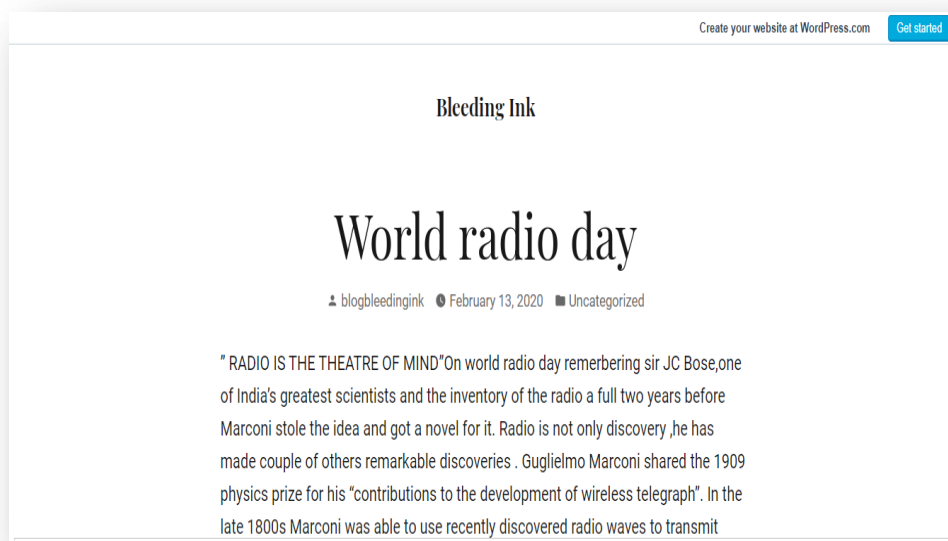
Create your website at WordPress.com Get started

Bleeding Ink

World radio day

blogbleedingink February 13, 2020 Uncategorized

" RADIO IS THE THEATRE OF MIND"On world radio day remerbering sir JC Bose,one of India's greatest scientists and the inventory of the radio a full two years before Marconi stole the idea and got a novel for it. Radio is not only discovery ,he has made couple of others remarkable discoveries . Guglielmo Marconi shared the 1909 physics prize for his "contributions to the development of wireless telegraph". In the late 1800s Marconi was able to use recently discovered radio waves to transmit